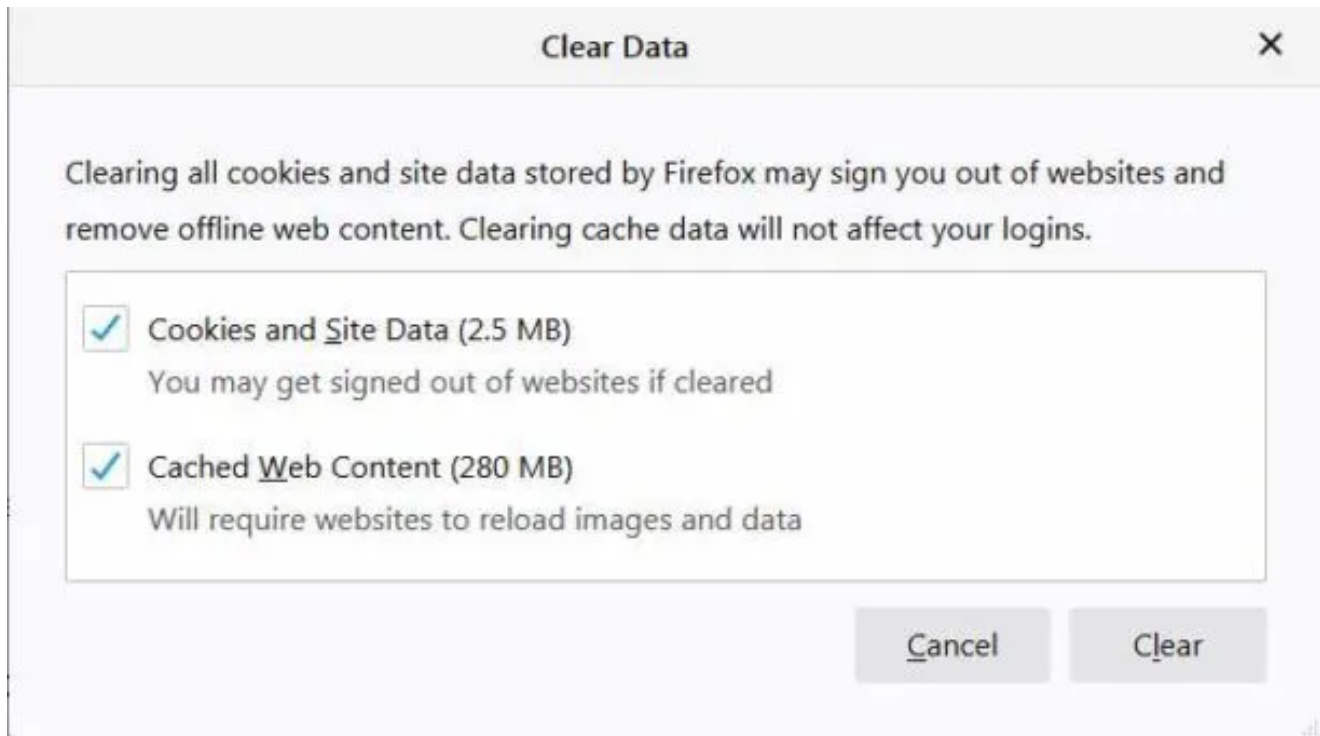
Clear Data

×

Clearing all cookies and site data stored by Firefox may sign you out of websites and remove offline web content. Clearing cache data will not affect your logins.

Cookies and Site Data (2.5 MB)
You may get signed out of websites if cleared

Cached Web Content (280 MB)
Will require websites to reload images and data

Cancel

Clear